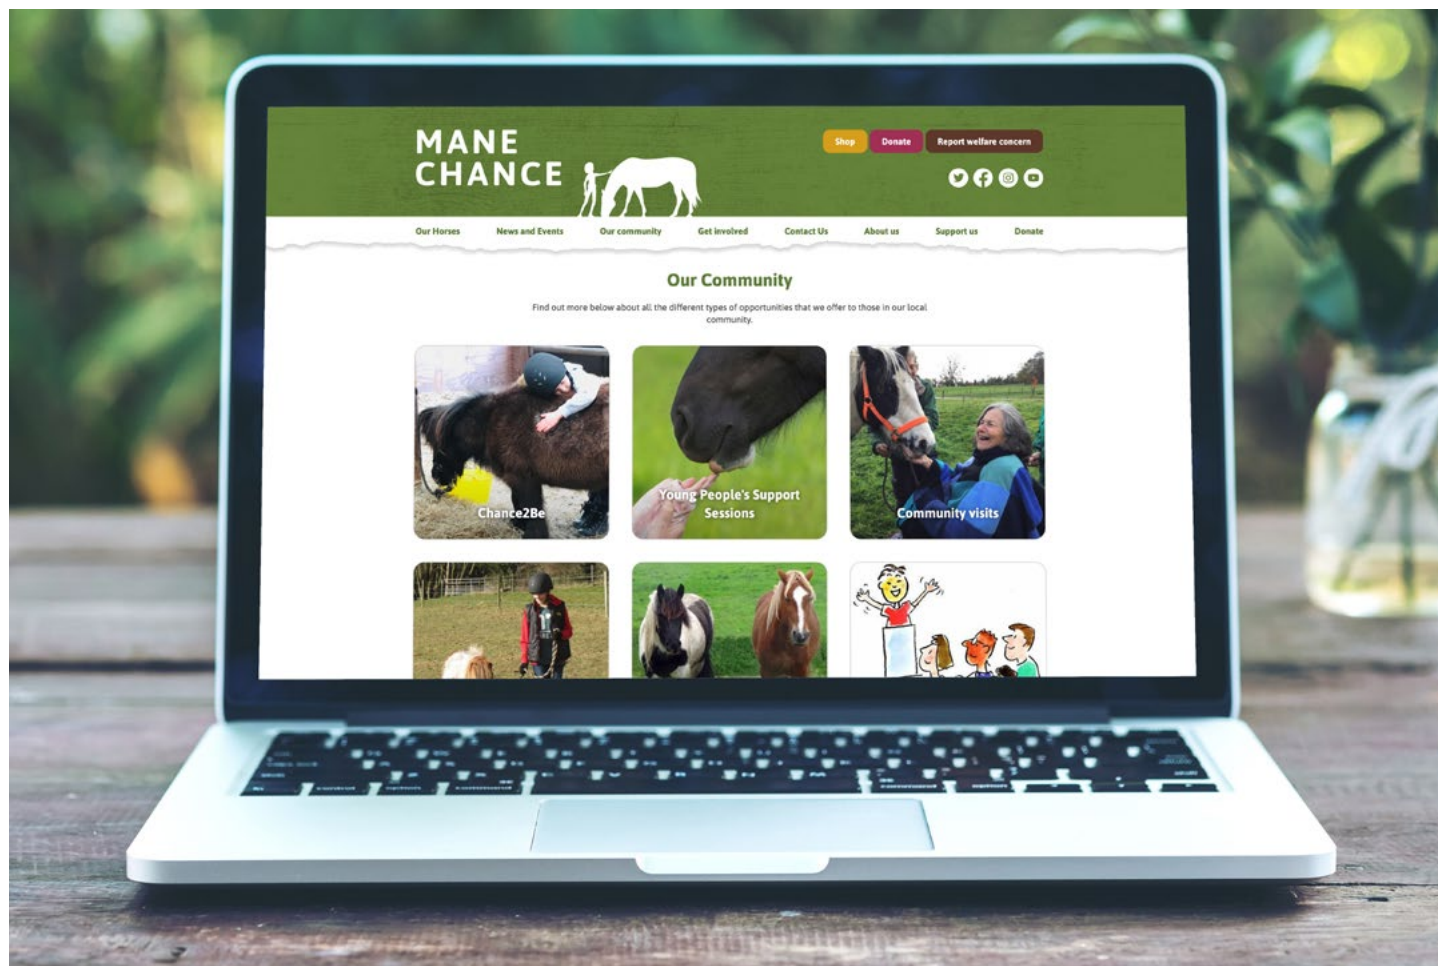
MANE CHANCE

Shop Donate Report welfare concern

Our Horses News and Events Our community Get involved Contact Us About us Support us Donate

Our Community

Find out more below about all the different types of opportunities that we offer to those in our local community.

Chance2Be

Young People's Support Sessions

Community visits